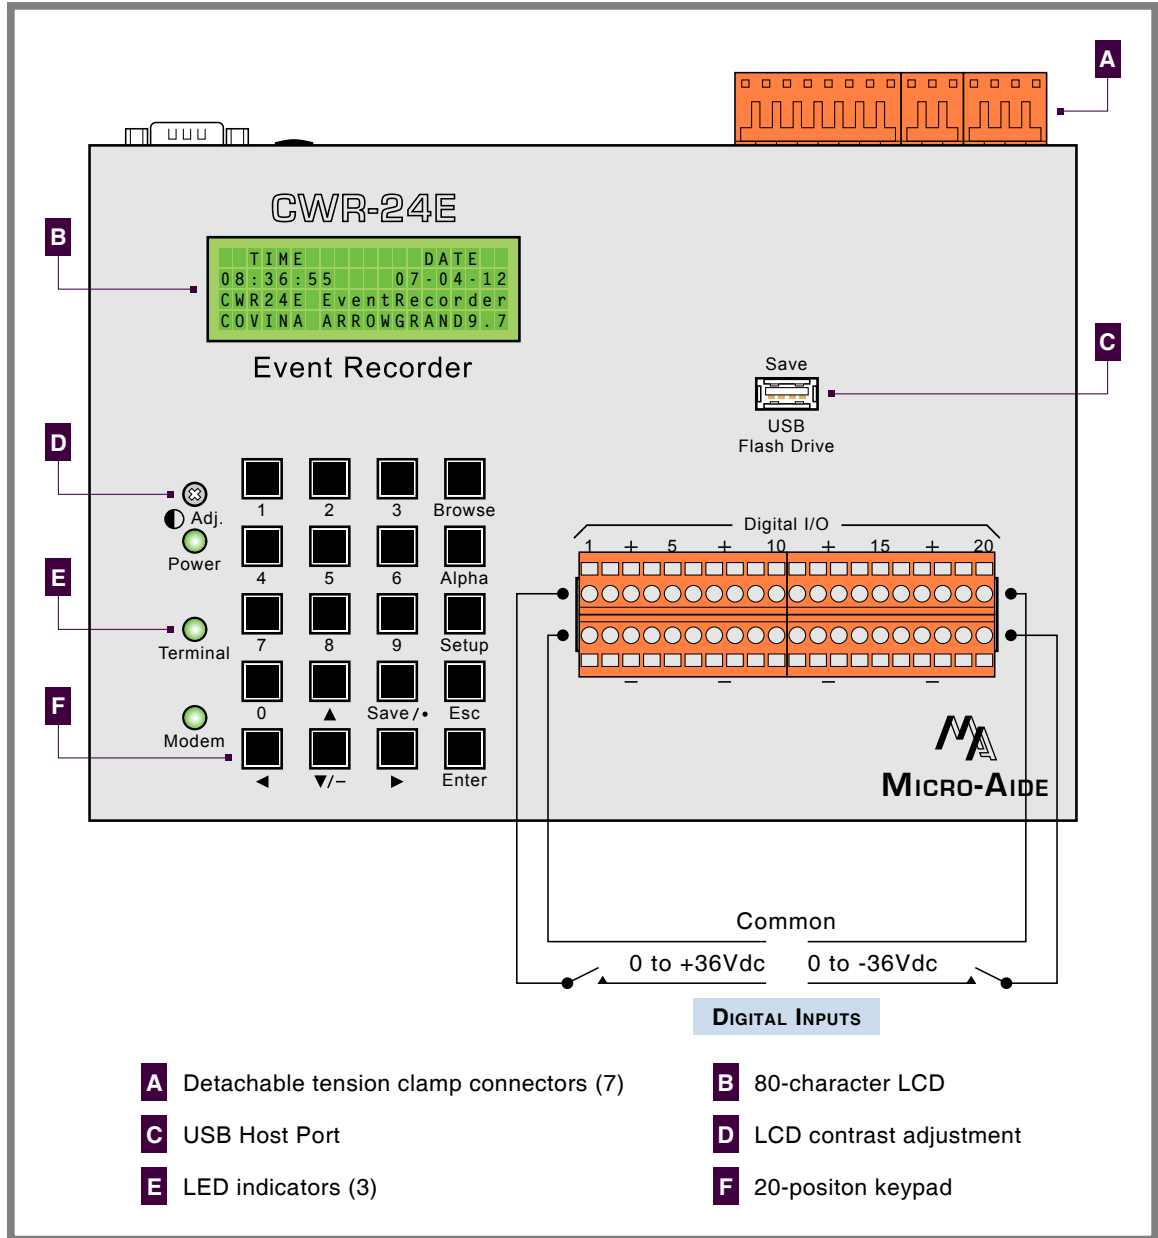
A

CWR-24E

B

TIME DATE
08:36:55 07-04-12
CWR24E EventRecorder
COVINA ARROWGRAND9.7

Event Recorder

C

Save

USB
Flash Drive

D

Adj.

Power

E

Terminal

F

Modem

1 2 3 Browse
4 5 6 Alpha
7 8 9 Setup
0 ▲ Save/• Esc
◀ ▼/− ▶ Enter

Digital I/O
1 + 5 + 10 + 15 + 20

− − − −

MICRO-AIDE

Common

0 to +36Vdc 0 to -36Vdc

DIGITAL INPUTS

A Detachable tension clamp connectors (7)

B 80-character LCD

C USB Host Port

D LCD contrast adjustment

E LED indicators (3)

F 20-positon keypad